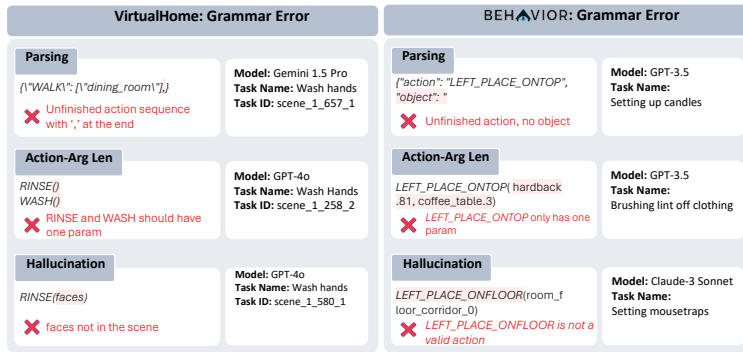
VirtualHome: Grammar Error

Parsing

{\"WALK\": [\"dining_room\"],}

Unfinished action sequence with ',' at the end

**Model:** Gemini 1.5 Pro
**Task Name:** Wash hands
**Task ID:** scene_1_657_1

Action-Arg Len

RINSE()
WASH()

RINSE and WASH should have one param

**Model:** GPT-4o
**Task Name:** Wash Hands
**Task ID:** scene_1_258_2

Hallucination

RINSE(faces)

faces not in the scene

**Model:** GPT-4o
**Task Name:** Wash hands
**Task ID:** scene_1_580_1

BEHAVIOR: Grammar Error

Parsing

{"action": "LEFT_PLACE_ONTOP", "object": "

Unfinished action, no object

**Model:** GPT-3.5
**Task Name:**
Setting up candles

Action-Arg Len

LEFT_PLACE_ONTOP( hardback.81, coffee_table.3)

LEFT_PLACE_ONTOP only has one param

**Model:** GPT-3.5
**Task Name:**
Brushing lint off clothing

Hallucination

LEFT_PLACE_ONFLOOR(room_floor_corridor_0)

LEFT_PLACE_ONFLOOR is not a valid action

**Model:** Claude-3 Sonnet
**Task Name:**
Setting mousetraps